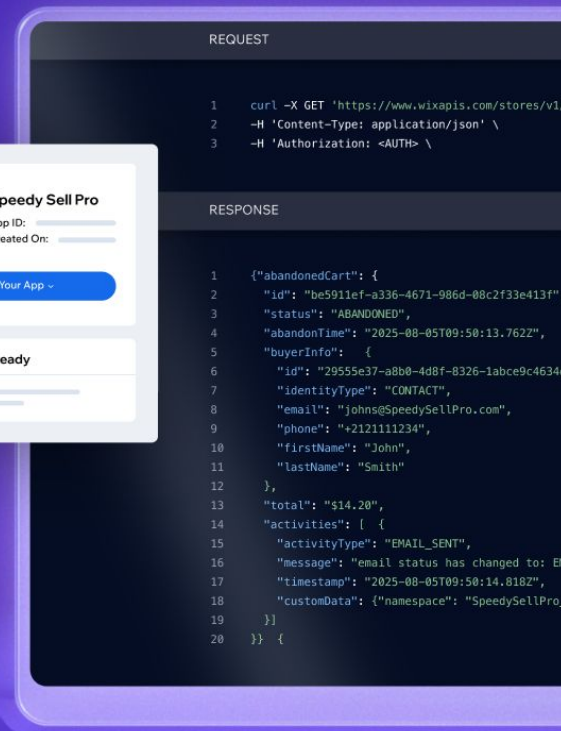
REQUEST

1 curl -X GET 'https://www.wixapis.com/stores/v1
2 -H 'Content-Type: application/json' \
3 -H 'Authorization: <AUTH> \

peedy Sell Pro
p ID:
eated On:
Your App ⌄

eady

RESPONSE

1 {"abandonedCart": {
2 "id": "be5911ef-a336-4671-986d-08c2f33e413f"
3 "status": "ABANDONED",
4 "abandonTime": "2025-08-05T09:50:13.762Z",
5 "buyerInfo": {
6 "id": "29555e37-a8b0-4d8f-8326-1abce9c4634
7 "identityType": "CONTACT",
8 "email": "johns@SpeedySellPro.com",
9 "phone": "+2121111234",
10 "firstName": "John",
11 "lastName": "Smith"
12 },
13 "total": "$14.20",
14 "activities": [ {
15 "activityType": "EMAIL_SENT",
16 "message": "email status has changed to: E
17 "timestamp": "2025-08-05T09:50:14.818Z",
18 "customData": {"namespace": "SpeedySellPro_
19 }]
20 }} {